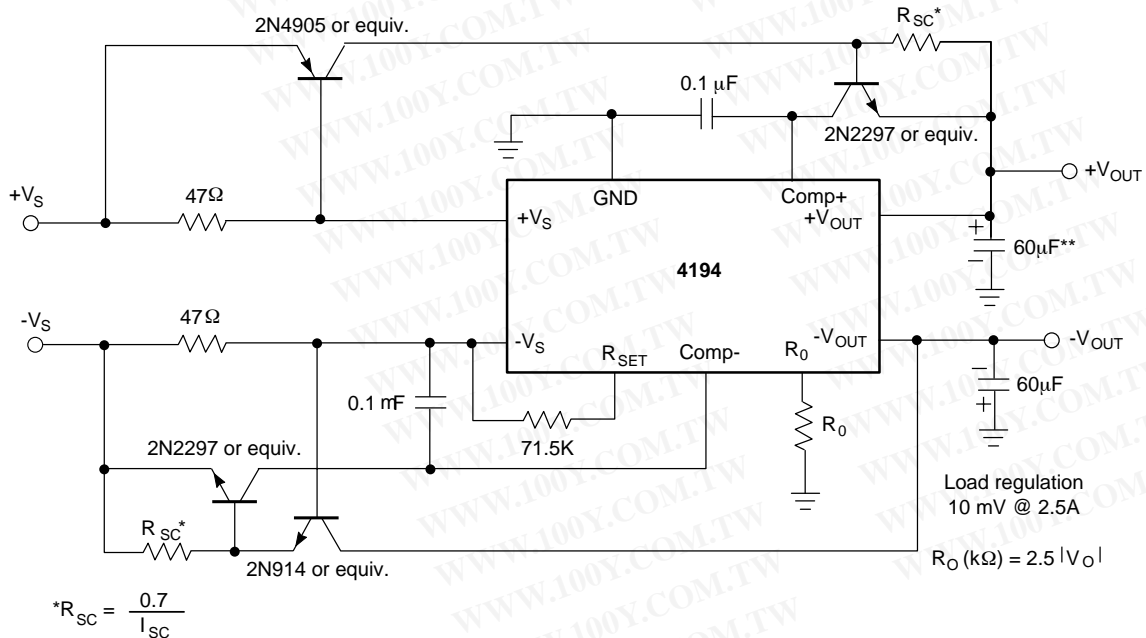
2N4905 or equiv.

$R_{SC}$*

0.1 μF

2N2297 or equiv.

+$V_{OUT}$

$+V_S$

47Ω

GND

Comp+

$+V_S$

$+V_{OUT}$

60μF**

4194

$-V_S$

47Ω

$-V_S$

$R_{SET}$

Comp-

$R_0$

$-V_{OUT}$

$-V_{OUT}$

60μF

0.1 mF

71.5K

$R_0$

2N2297 or equiv.

Load regulation
10 mV @ 2.5A

$R_{SC}$*

2N914 or equiv.

$R_O$ (kΩ) = 2.5 |$V_O$|

*$R_{SC} = \frac{0.7}{I_{SC}}$

WWW.100Y.COM.TW